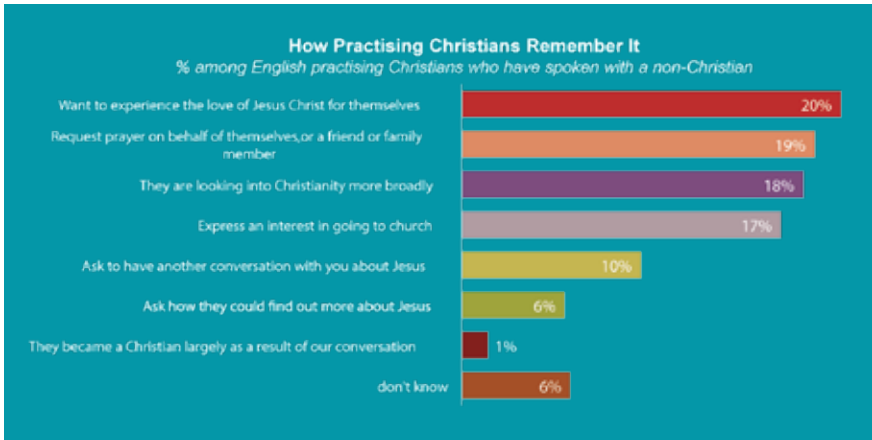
How Practising Christians Remember It
% among English practising Christians who have spoken with a non-Christian

Want to experience the love of Jesus Christ for themselves 20%
Request prayer on behalf of themselves,or a friend or family member 19%
They are looking into Christianity more broadly 18%
Express an interest in going to church 17%
Ask to have another conversation with you about Jesus 10%
Ask how they could find out more about Jesus 6%
They became a Christian largely as a result of our conversation 1%
don't know 6%